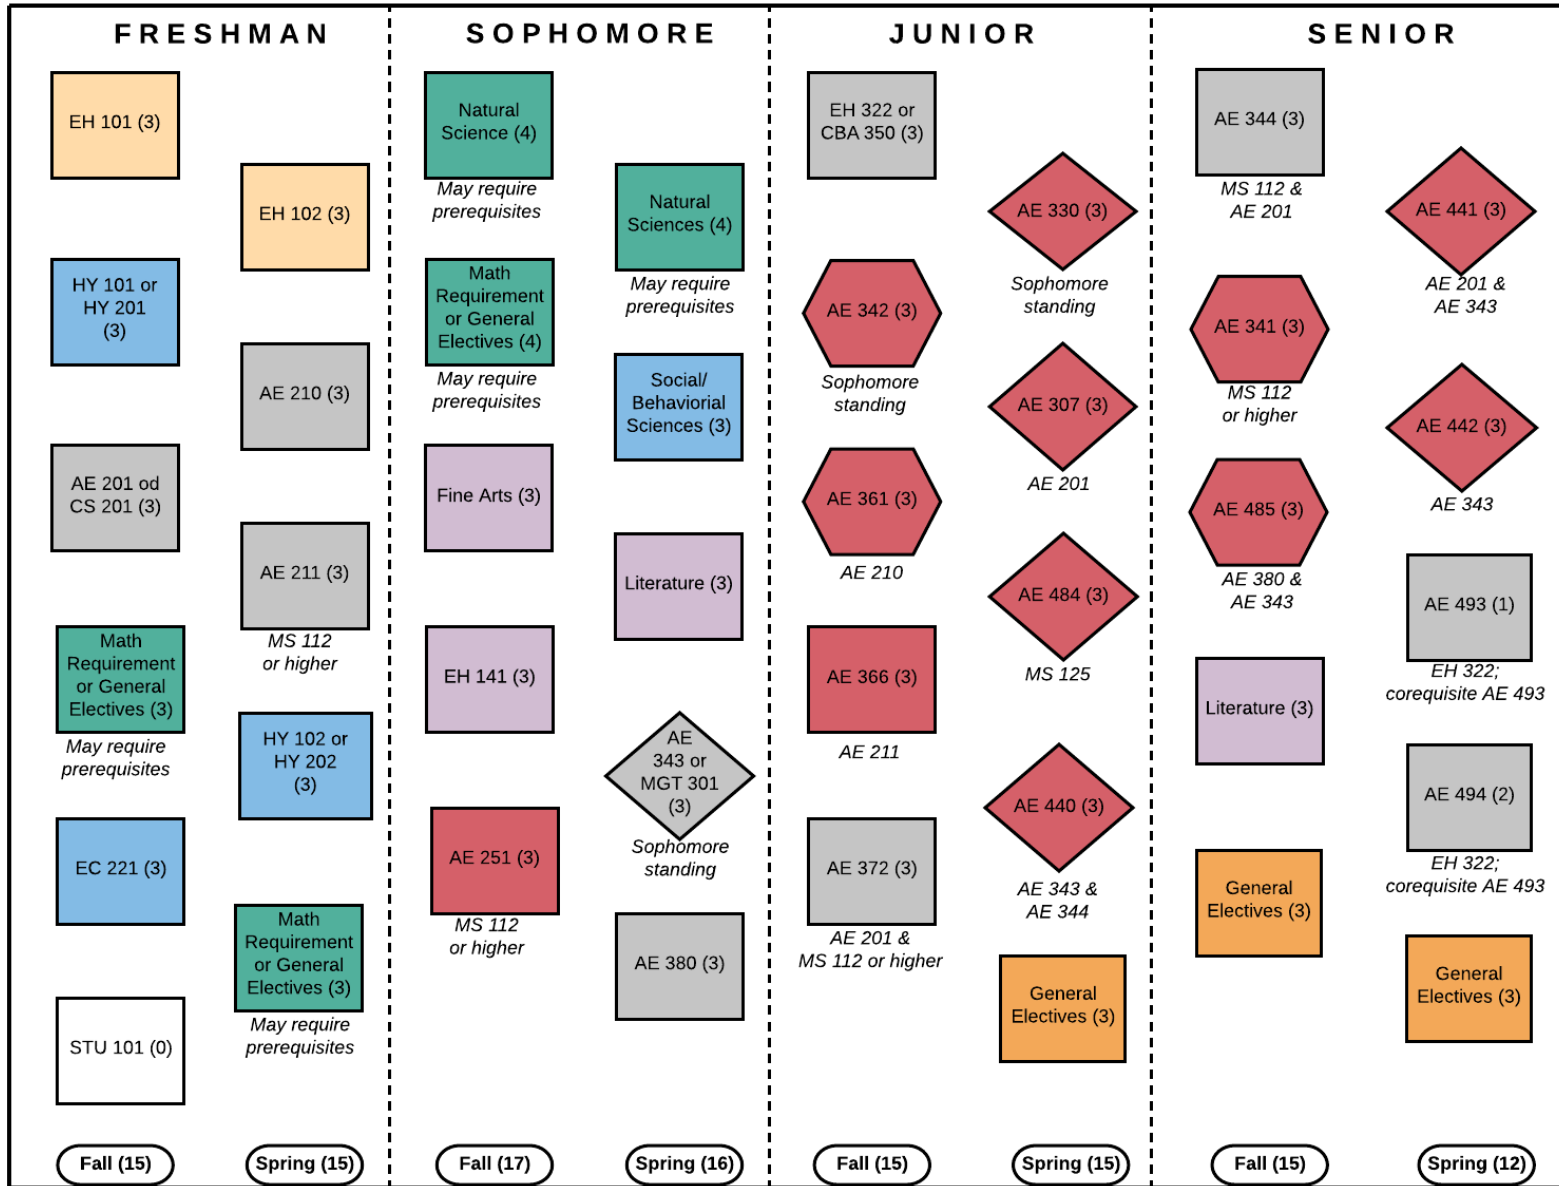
FRESHMAN

EH 101 (3)

HY 101 or HY 201 (3)

AE 201 od CS 201 (3)

Math Requirement or General Electives (3)
May require prerequisites

EC 221 (3)

STU 101 (0)

EH 102 (3)

AE 210 (3)

AE 211 (3)
MS 112 or higher

HY 102 or HY 202 (3)

Math Requirement or General Electives (3)
May require prerequisites

Fall (15)

Spring (15)

SOPHOMORE

Natural Science (4)
May require prerequisites

Math Requirement or General Electives (4)
May require prerequisites

Fine Arts (3)

EH 141 (3)

AE 251 (3)
MS 112 or higher

Natural Sciences (4)
May require prerequisites

Social/ Behavioral Sciences (3)

Literature (3)

AE 343 or MGT 301 (3)
Sophomore standing

AE 380 (3)

Fall (17)

Spring (16)

JUNIOR

EH 322 or CBA 350 (3)

AE 342 (3)
Sophomore standing

AE 361 (3)
AE 210

AE 366 (3)
AE 211

AE 372 (3)
AE 201 & MS 112 or higher

AE 330 (3)
Sophomore standing

AE 307 (3)
AE 201

AE 484 (3)
MS 125

AE 440 (3)
AE 343 & AE 344

General Electives (3)

Fall (15)

Spring (15)

SENIOR

AE 344 (3)
MS 112 & AE 201

AE 341 (3)
MS 112 or higher

AE 485 (3)
AE 380 & AE 343

Literature (3)

General Electives (3)

AE 441 (3)
AE 201 & AE 343

AE 442 (3)
AE 343

AE 493 (1)
EH 322; corequisite AE 493

AE 494 (2)
EH 322; corequisite AE 493

General Electives (3)

Fall (15)

Spring (12)